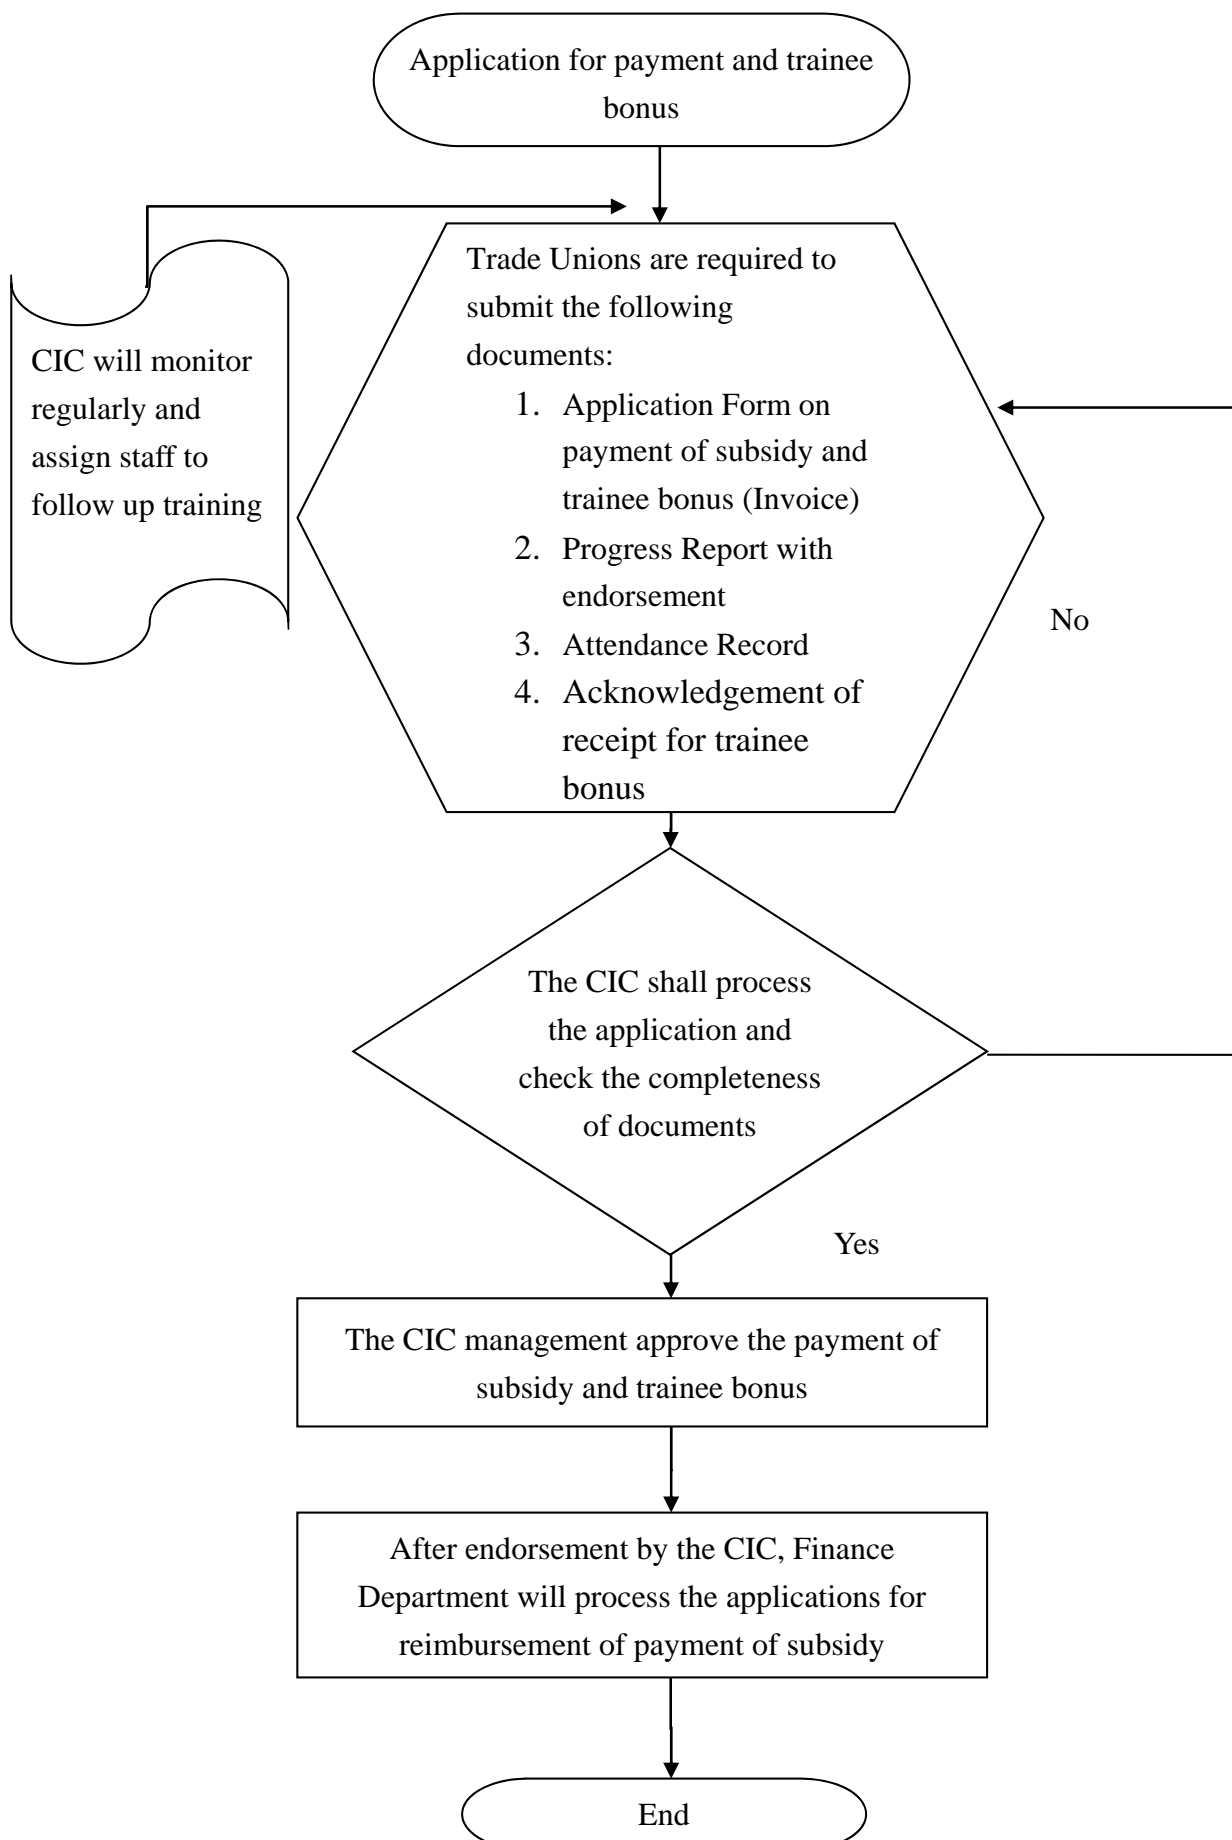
Application for payment and trainee bonus

CIC will monitor regularly and assign staff to follow up training

Trade Unions are required to submit the following documents:
1. Application Form on payment of subsidy and trainee bonus (Invoice)
2. Progress Report with endorsement
3. Attendance Record
4. Acknowledgement of receipt for trainee bonus

No

The CIC shall process the application and check the completeness of documents

Yes

The CIC management approve the payment of subsidy and trainee bonus

After endorsement by the CIC, Finance Department will process the applications for reimbursement of payment of subsidy

End